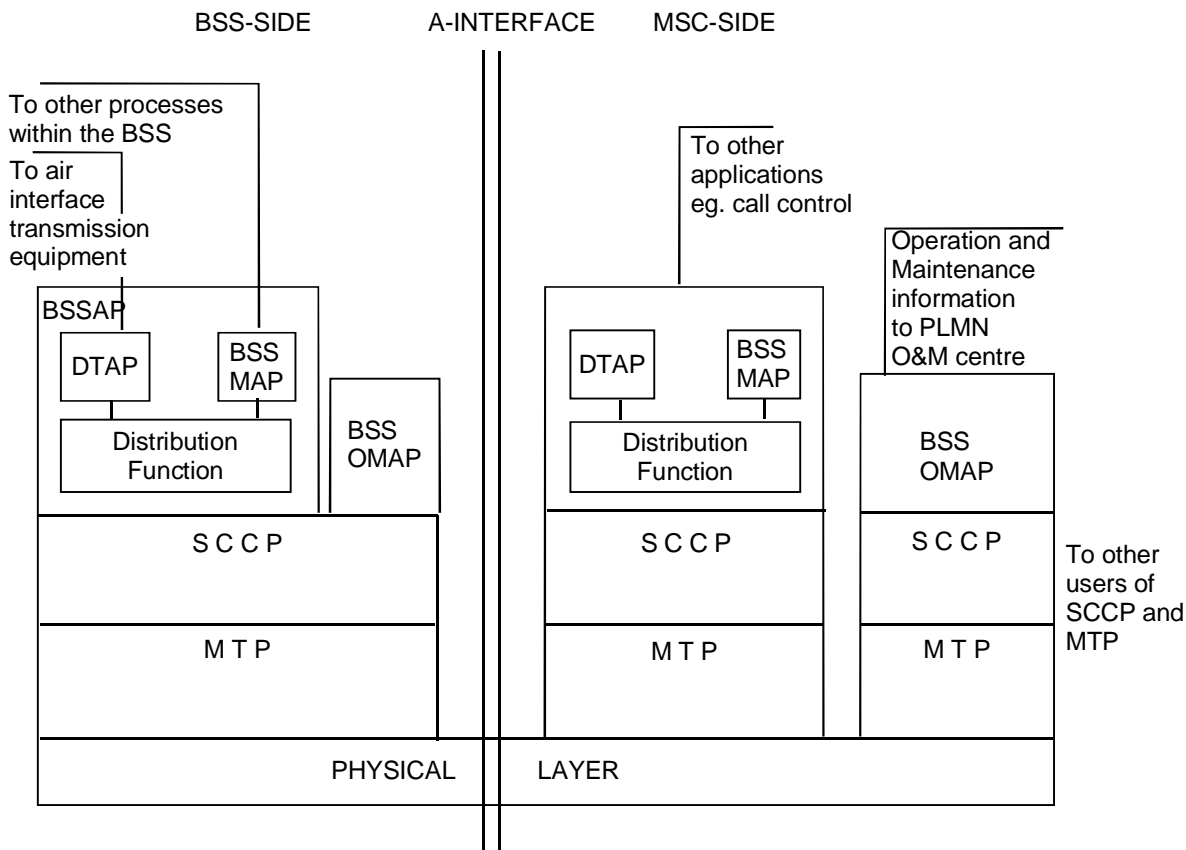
BSS-SIDE A-INTERFACE MSC-SIDE

To other processes within the BSS

To air interface transmission equipment

BSSAP

DTAP

BSS MAP

Distribution Function

BSS OMAP

S C C P

M T P

To other applications eg. call control

DTAP

BSS MAP

Distribution Function

S C C P

M T P

Operation and Maintenance information to PLMN O&M centre

BSS OMAP

S C C P

M T P

To other users of SCCP and MTP

PHYSICAL LAYER